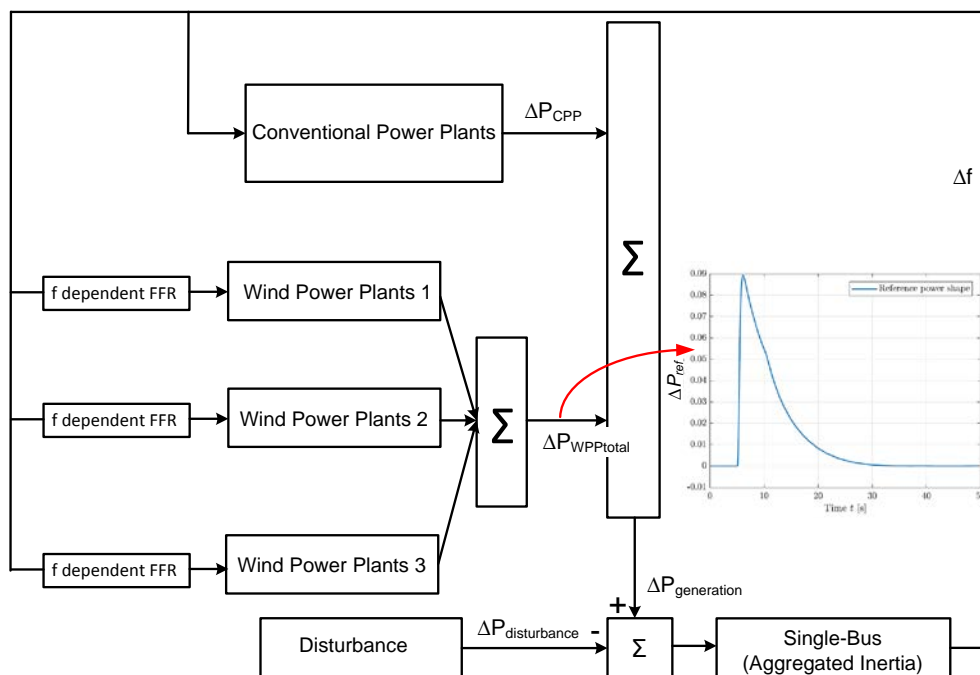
Conventional Power Plants

$\Delta P_{CPP}$

$\Sigma$

$\Delta$f

f dependent FFR

Wind Power Plants 1

f dependent FFR

Wind Power Plants 2

$\Sigma$

$\Delta P_{WPPtotal}$

f dependent FFR

Wind Power Plants 3

0.09
0.08
0.07
0.06
0.05
0.04
0.03
0.02
0.01
0
-0.01

Reference power shape

$\Delta P_{ref}$

0 10 20 30 40 5

Time $t$ [s]

$\Delta P_{generation}$

+

Disturbance

$\Delta P_{disturbance}$

-

$\Sigma$

Single-Bus (Aggregated Inertia)